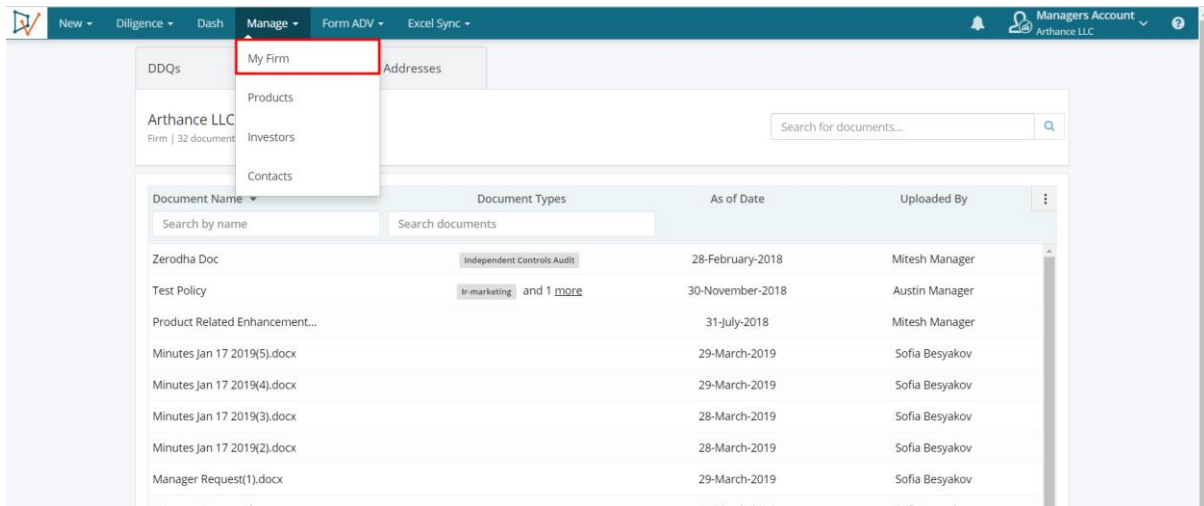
New ▾ Diligence ▾ Dash Manage ▾ Form ADV ▾ Excel Sync ▾

Managers Account
Arthance LLC

DDQs

Addresses

My Firm

Products

Investors

Contacts

Arthance LLC
Firm | 32 document

Search for documents...

| Document Name ▾ | Document Types | As of Date | Uploaded By |
|---|---|---|---|
| Search by name | Search documents | | |
| Zerodha Doc | Independent Controls Audit | 28-February-2018 | Mitesh Manager |
| Test Policy | Ir-marketing and 1 more | 30-November-2018 | Austin Manager |
| Product Related Enhancement... | | 31-July-2018 | Mitesh Manager |
| Minutes Jan 17 2019(5).docx | | 29-March-2019 | Sofia Besyakov |
| Minutes Jan 17 2019(4).docx | | 29-March-2019 | Sofia Besyakov |
| Minutes Jan 17 2019(3).docx | | 28-March-2019 | Sofia Besyakov |
| Minutes Jan 17 2019(2).docx | | 28-March-2019 | Sofia Besyakov |
| Manager Request(1).docx | | 29-March-2019 | Sofia Besyakov |